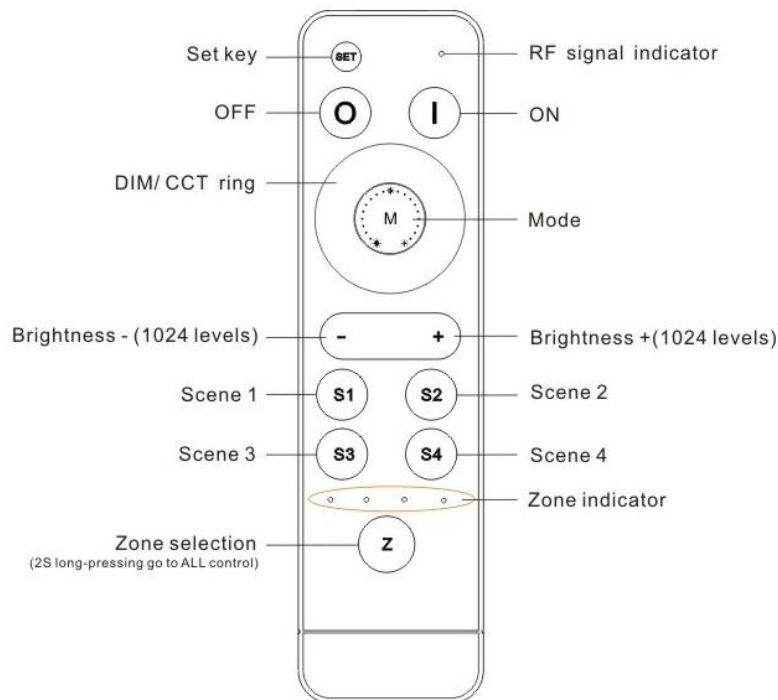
Set key
SET
RF signal indicator
OFF
O
I
ON
DIM/ CCT ring
M
Mode
Brightness - (1024 levels)
-
+
Brightness +(1024 levels)
Scene 1
S1
S2
Scene 2
Scene 3
S3
S4
Scene 4
Zone indicator
Zone selection
(2S long-pressing go to ALL control)
Z